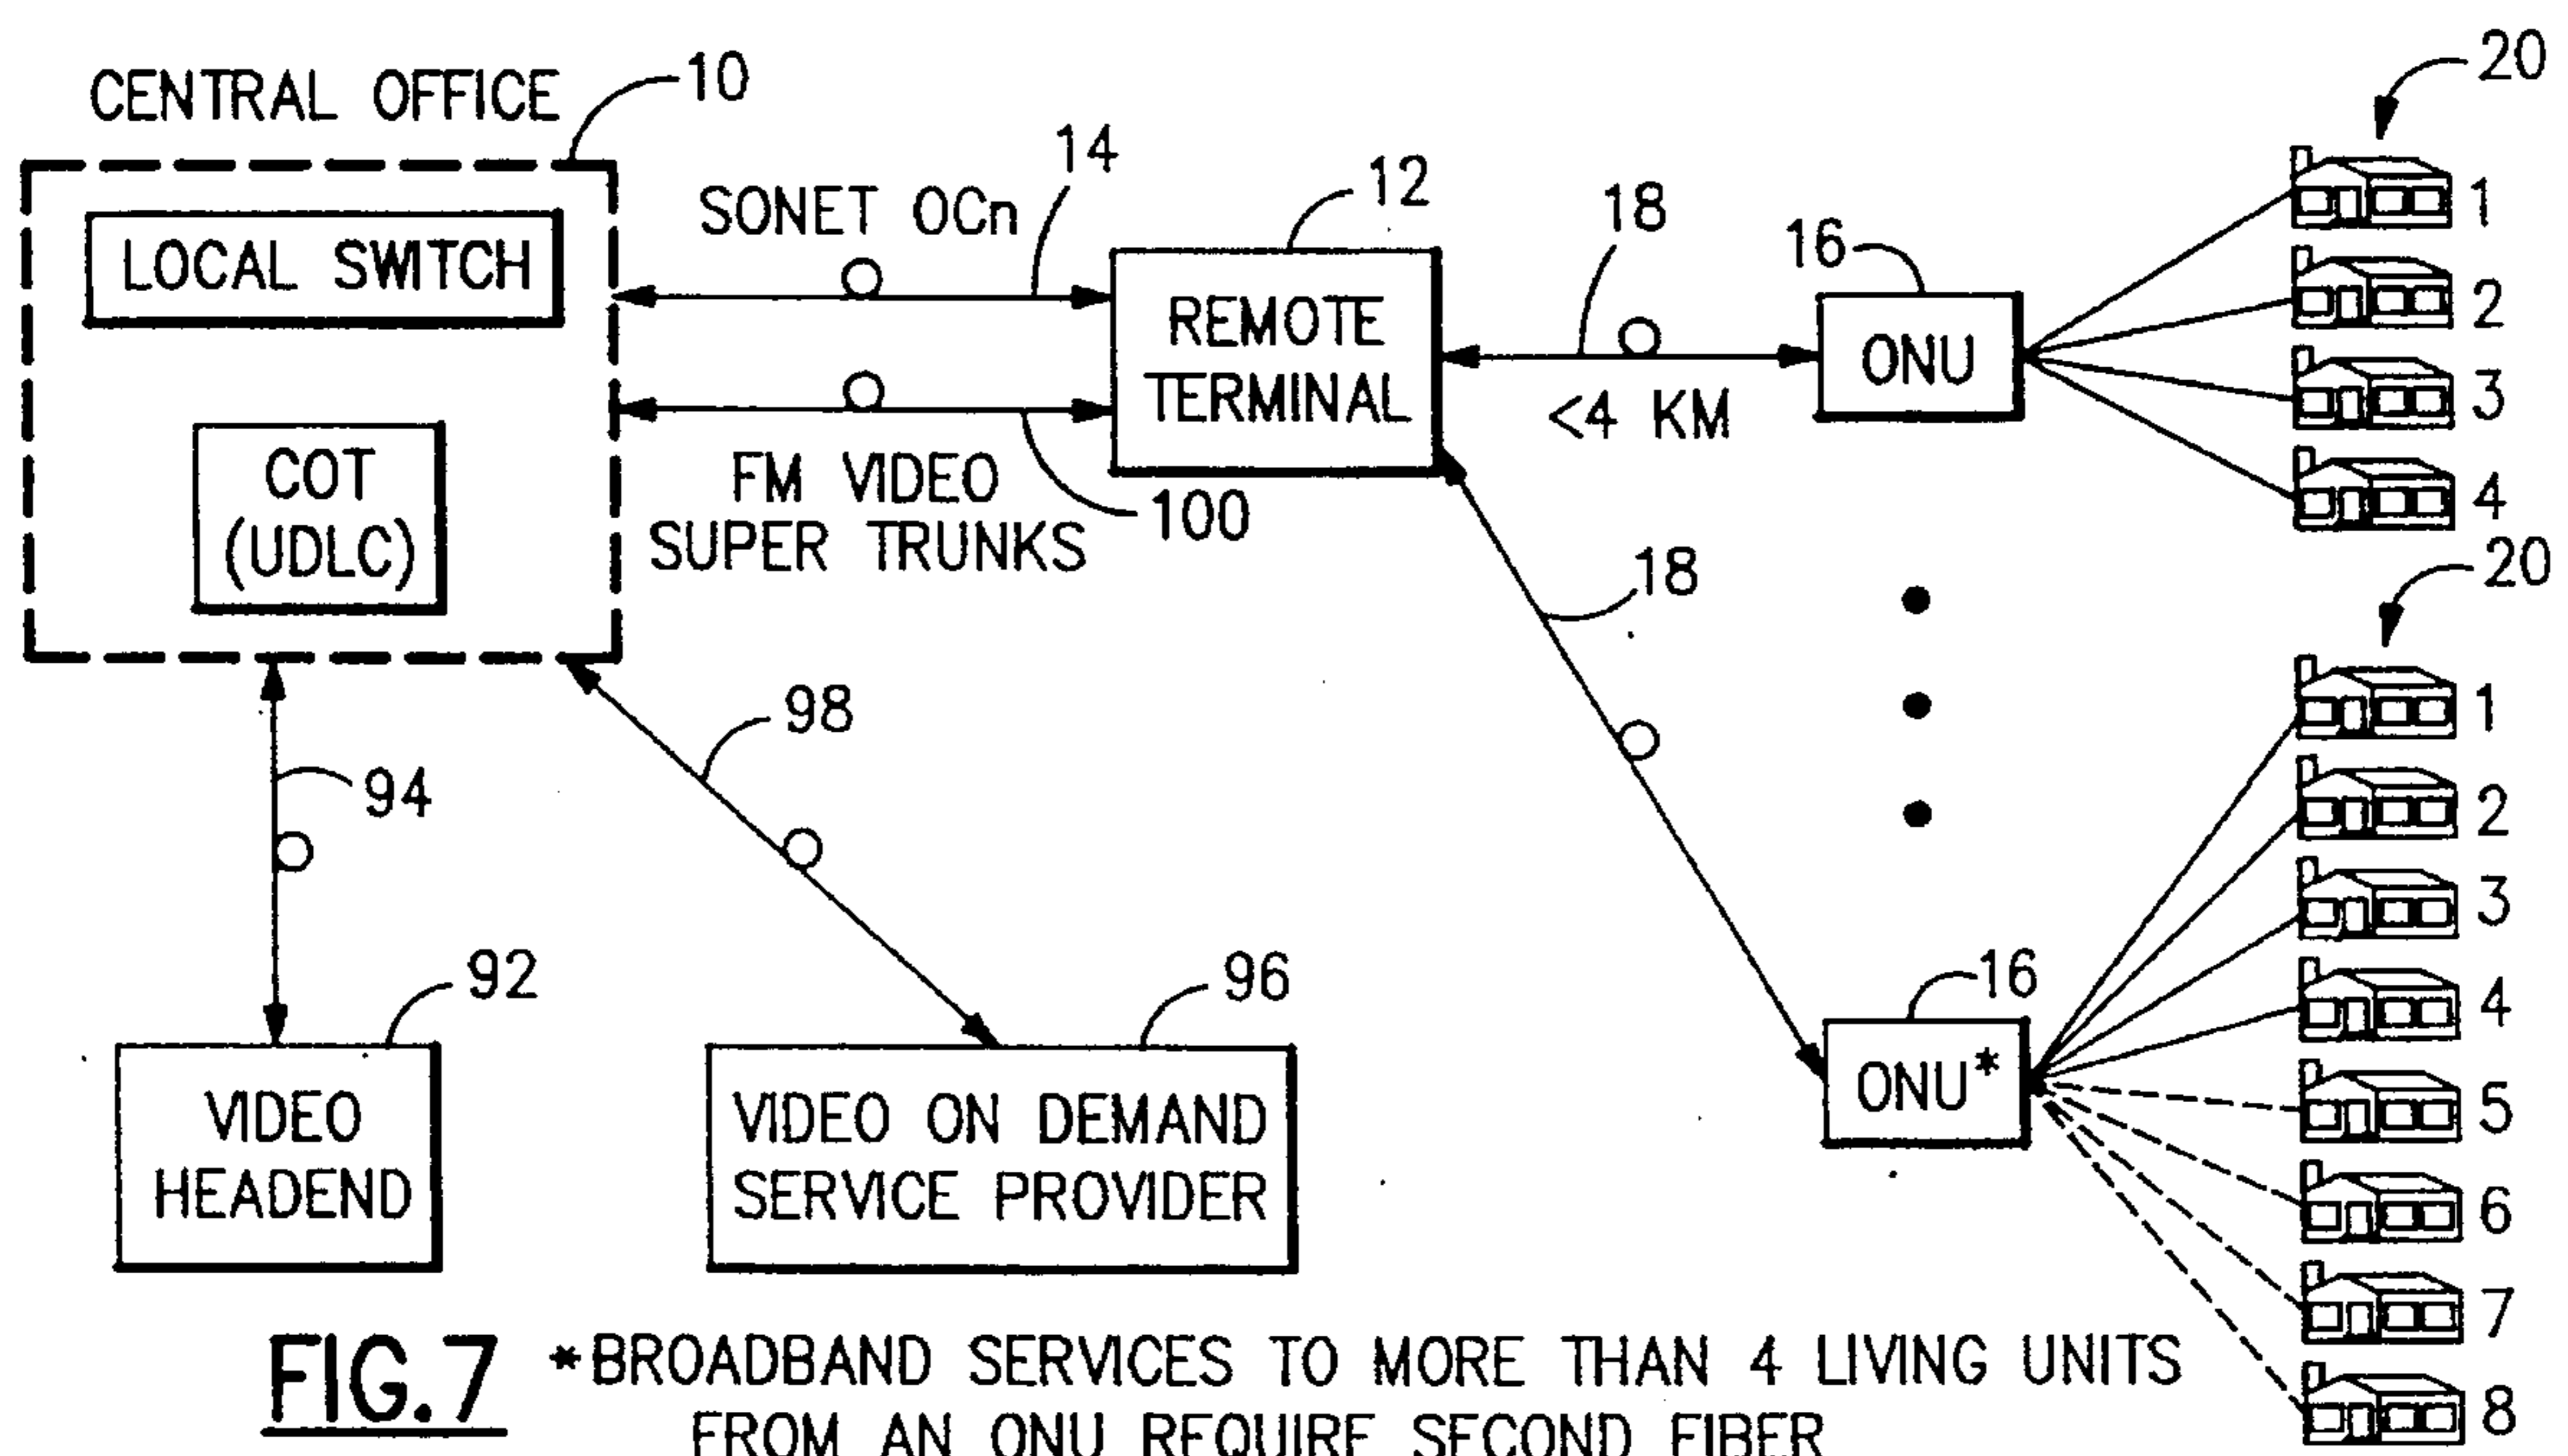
CENTRAL OFFICE
10
LOCAL SWITCH
COT (UDLC)
SONET OCn
14
FM VIDEO SUPER TRUNKS
100
12
REMOTE TERMINAL
18
<4 KM
16
ONU
20
1
2
3
4
18
20
1
2
3
4
5
6
7
8
16
ONU*
98
94
92
VIDEO HEADEND
96
VIDEO ON DEMAND SERVICE PROVIDER
FIG.7
*BROADBAND SERVICES TO MORE THAN 4 LIVING UNITS FROM AN ONU REQUIRE SECOND FIBER